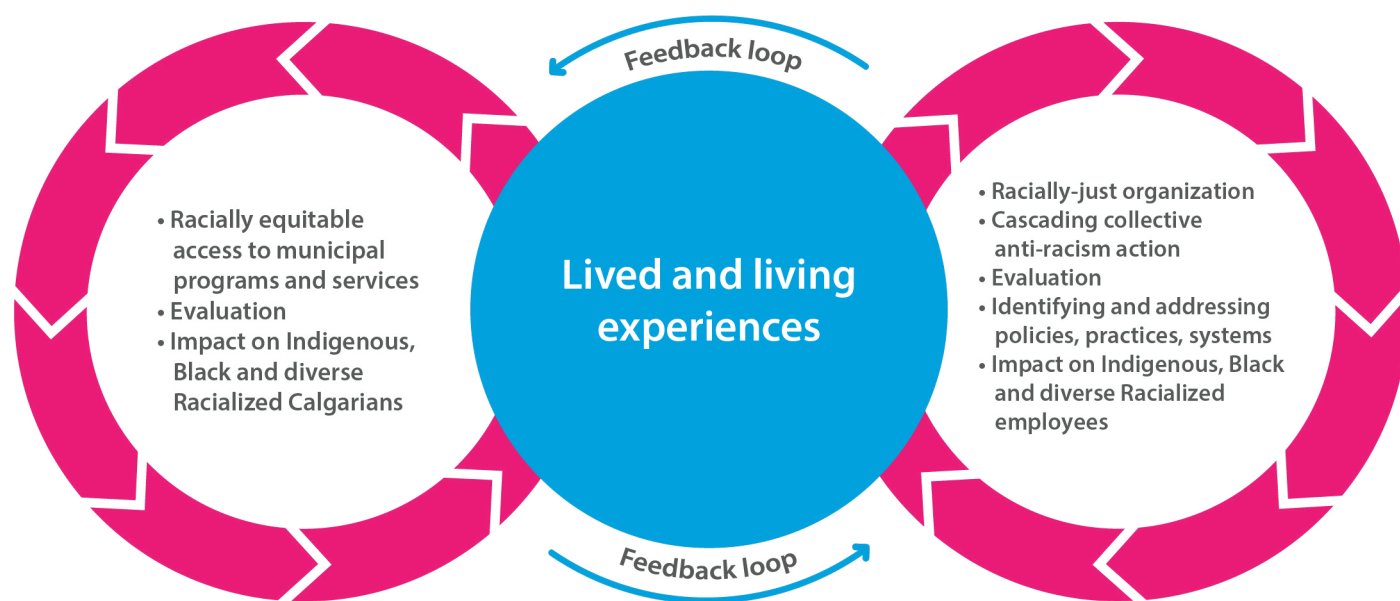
Feedback loop

• Racially equitable access to municipal programs and services
• Evaluation
• Impact on Indigenous, Black and diverse Racialized Calgarians

Lived and living experiences

• Racially-just organization
• Cascading collective anti-racism action
• Evaluation
• Identifying and addressing policies, practices, systems
• Impact on Indigenous, Black and diverse Racialized employees

Feedback loop